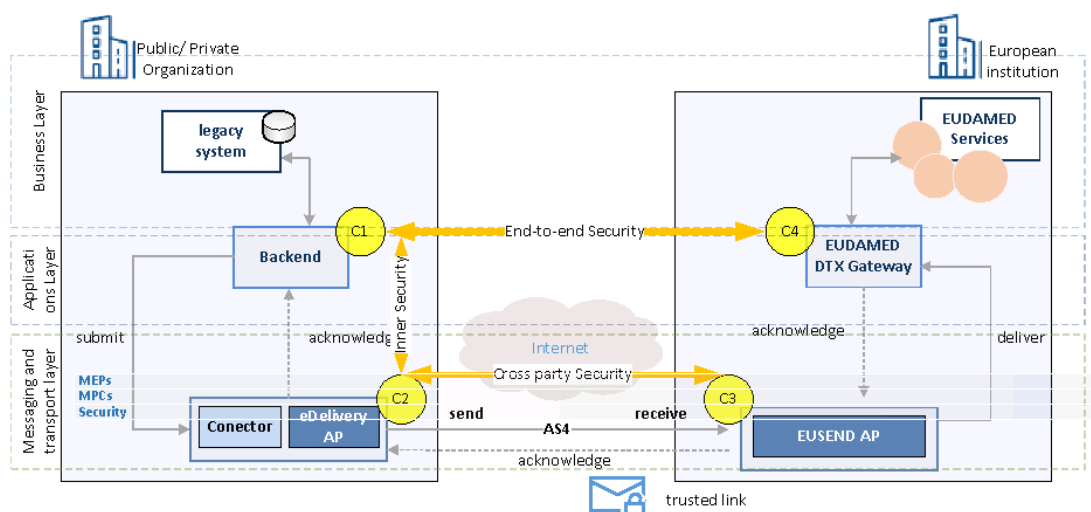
Public/ Private Organization

European institution

Business Layer

Applications Layer

Messaging and transport layer

legacy system

EUDAMED Services

C1

End-to-end Security

C4

Backend

EUDAMED DTX Gateway

Inner Security

submit

acknowledge

acknowledge

deliver

Internet

MEPs
MPCs
Security

C2

Cross party Security

C3

Conector

eDelivery AP

send

receive

AS4

EUSEND AP

acknowledge

trusted link